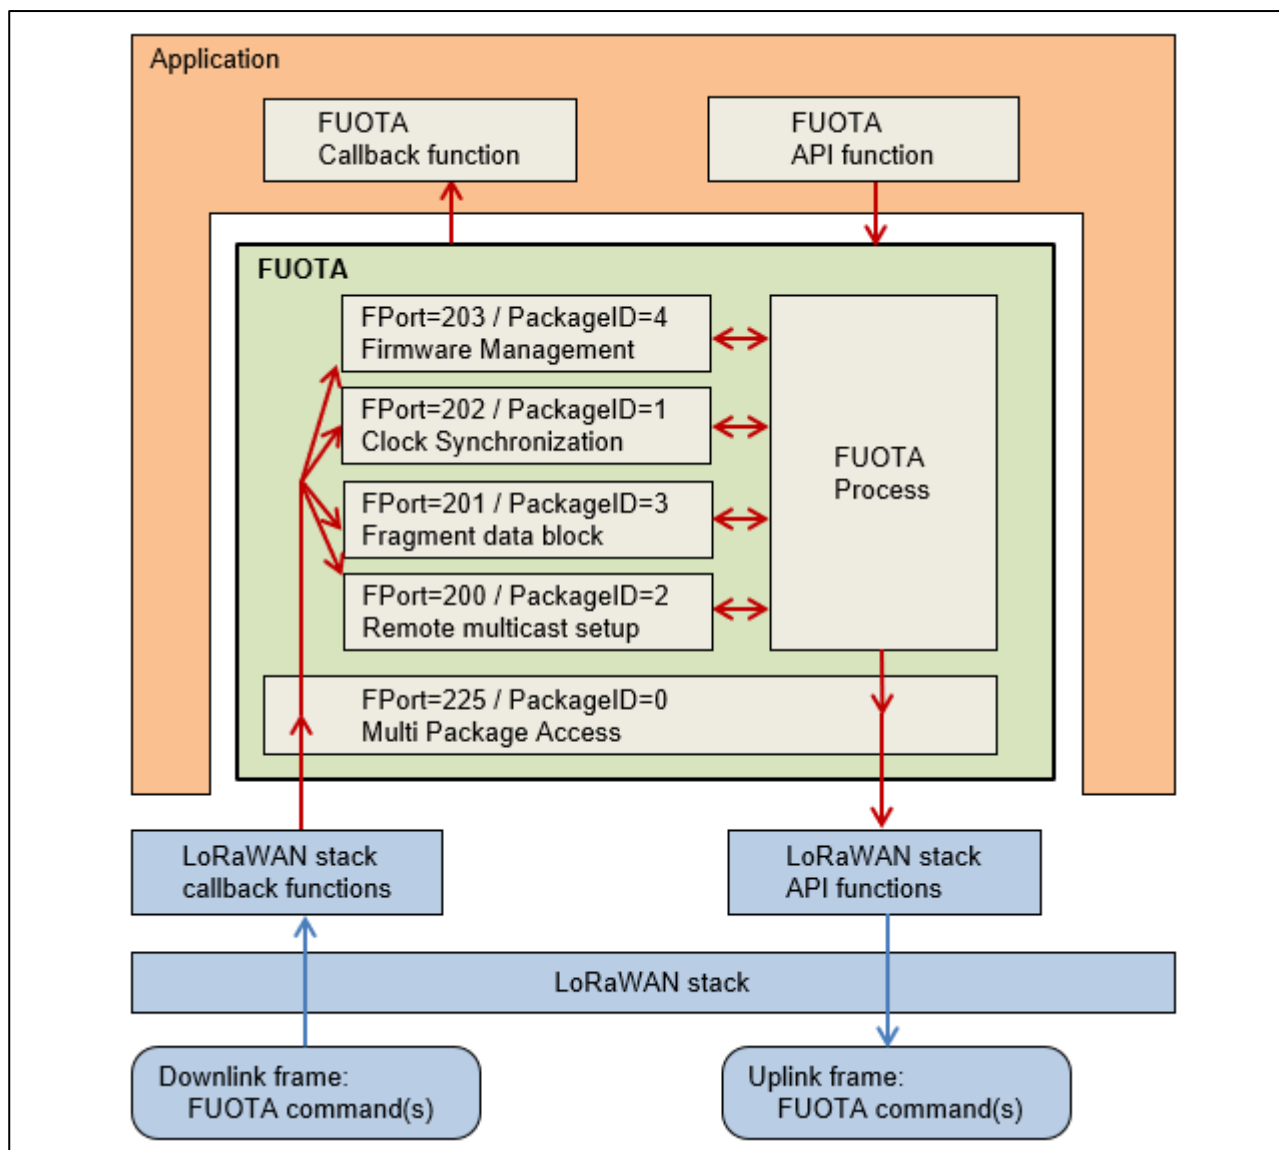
Application

FUOTA
Callback function

FUOTA
API function

FUOTA

FPort=203 / PackageID=4
Firmware Management

FPort=202 / PackageID=1
Clock Synchronization

FPort=201 / PackageID=3
Fragment data block

FPort=200 / PackageID=2
Remote multicast setup

FUOTA
Process

FPort=225 / PackageID=0
Multi Package Access

LoRaWAN stack
callback functions

LoRaWAN stack
API functions

LoRaWAN stack

Downlink frame:
FUOTA command(s)

Uplink frame:
FUOTA command(s)